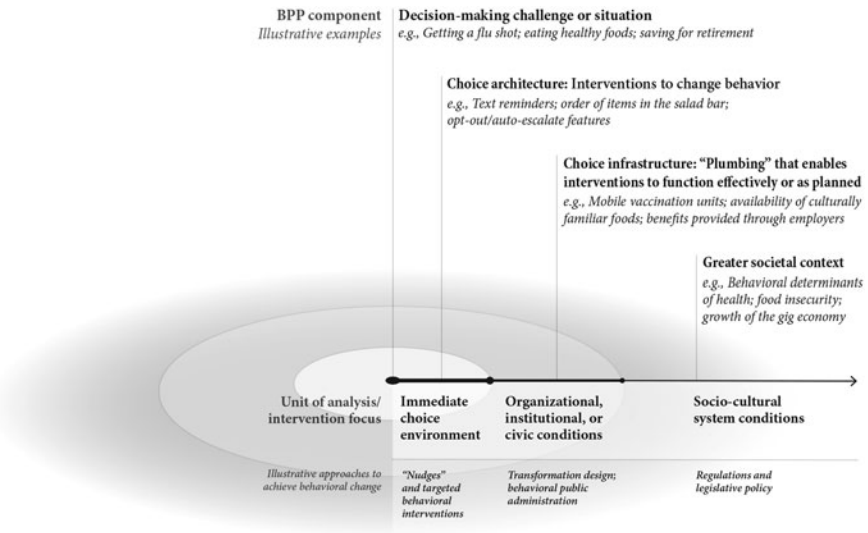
BPP component
Illustrative examples

Decision-making challenge or situation
e.g., Getting a flu shot; eating healthy foods; saving for retirement

Choice architecture: Interventions to change behavior
e.g., Text reminders; order of items in the salad bar; opt-out/auto-escalate features

Choice infrastructure: "Plumbing" that enables interventions to function effectively or as planned
e.g., Mobile vaccination units; availability of culturally familiar foods; benefits provided through employers

Greater societal context
e.g., Behavioral determinants of health; food insecurity; growth of the gig economy

Unit of analysis/ intervention focus

Immediate choice environment

Organizational, institutional, or civic conditions

Socio-cultural system conditions

Illustrative approaches to achieve behavioral change

"Nudges" and targeted behavioral interventions

Transformation design; behavioral public administration

Regulations and legislative policy